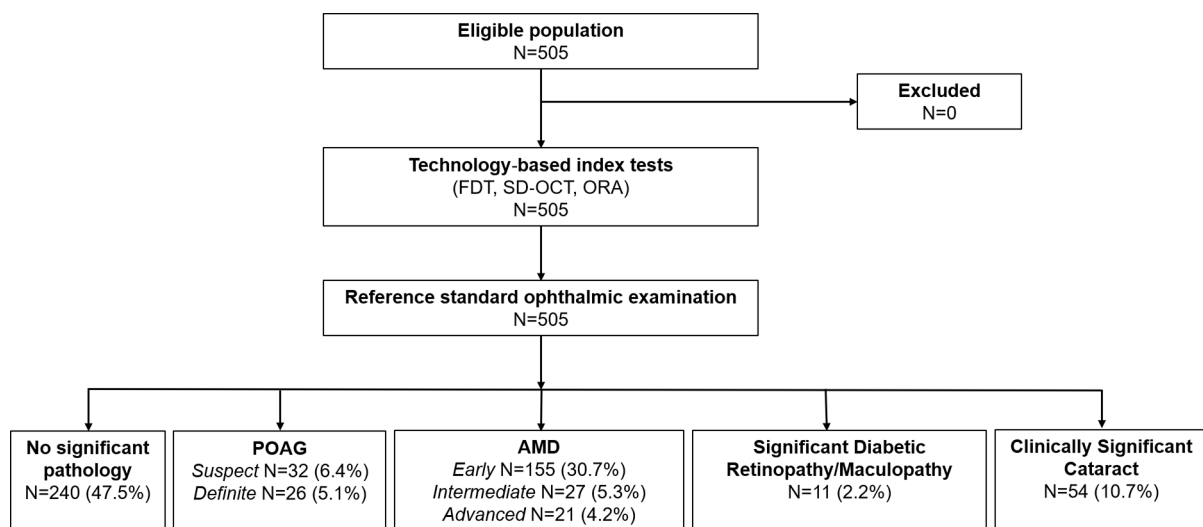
Eligible population
N=505

Excluded
N=0

Technology-based index tests
(FDT, SD-OCT, ORA)
N=505

Reference standard ophthalmic examination
N=505

No significant pathology
N=240 (47.5%)

POAG
Suspect N=32 (6.4%)
Definite N=26 (5.1%)

AMD
Early N=155 (30.7%)
Intermediate N=27 (5.3%)
Advanced N=21 (4.2%)

Significant Diabetic Retinopathy/Maculopathy
N=11 (2.2%)

Clinically Significant Cataract
N=54 (10.7%)